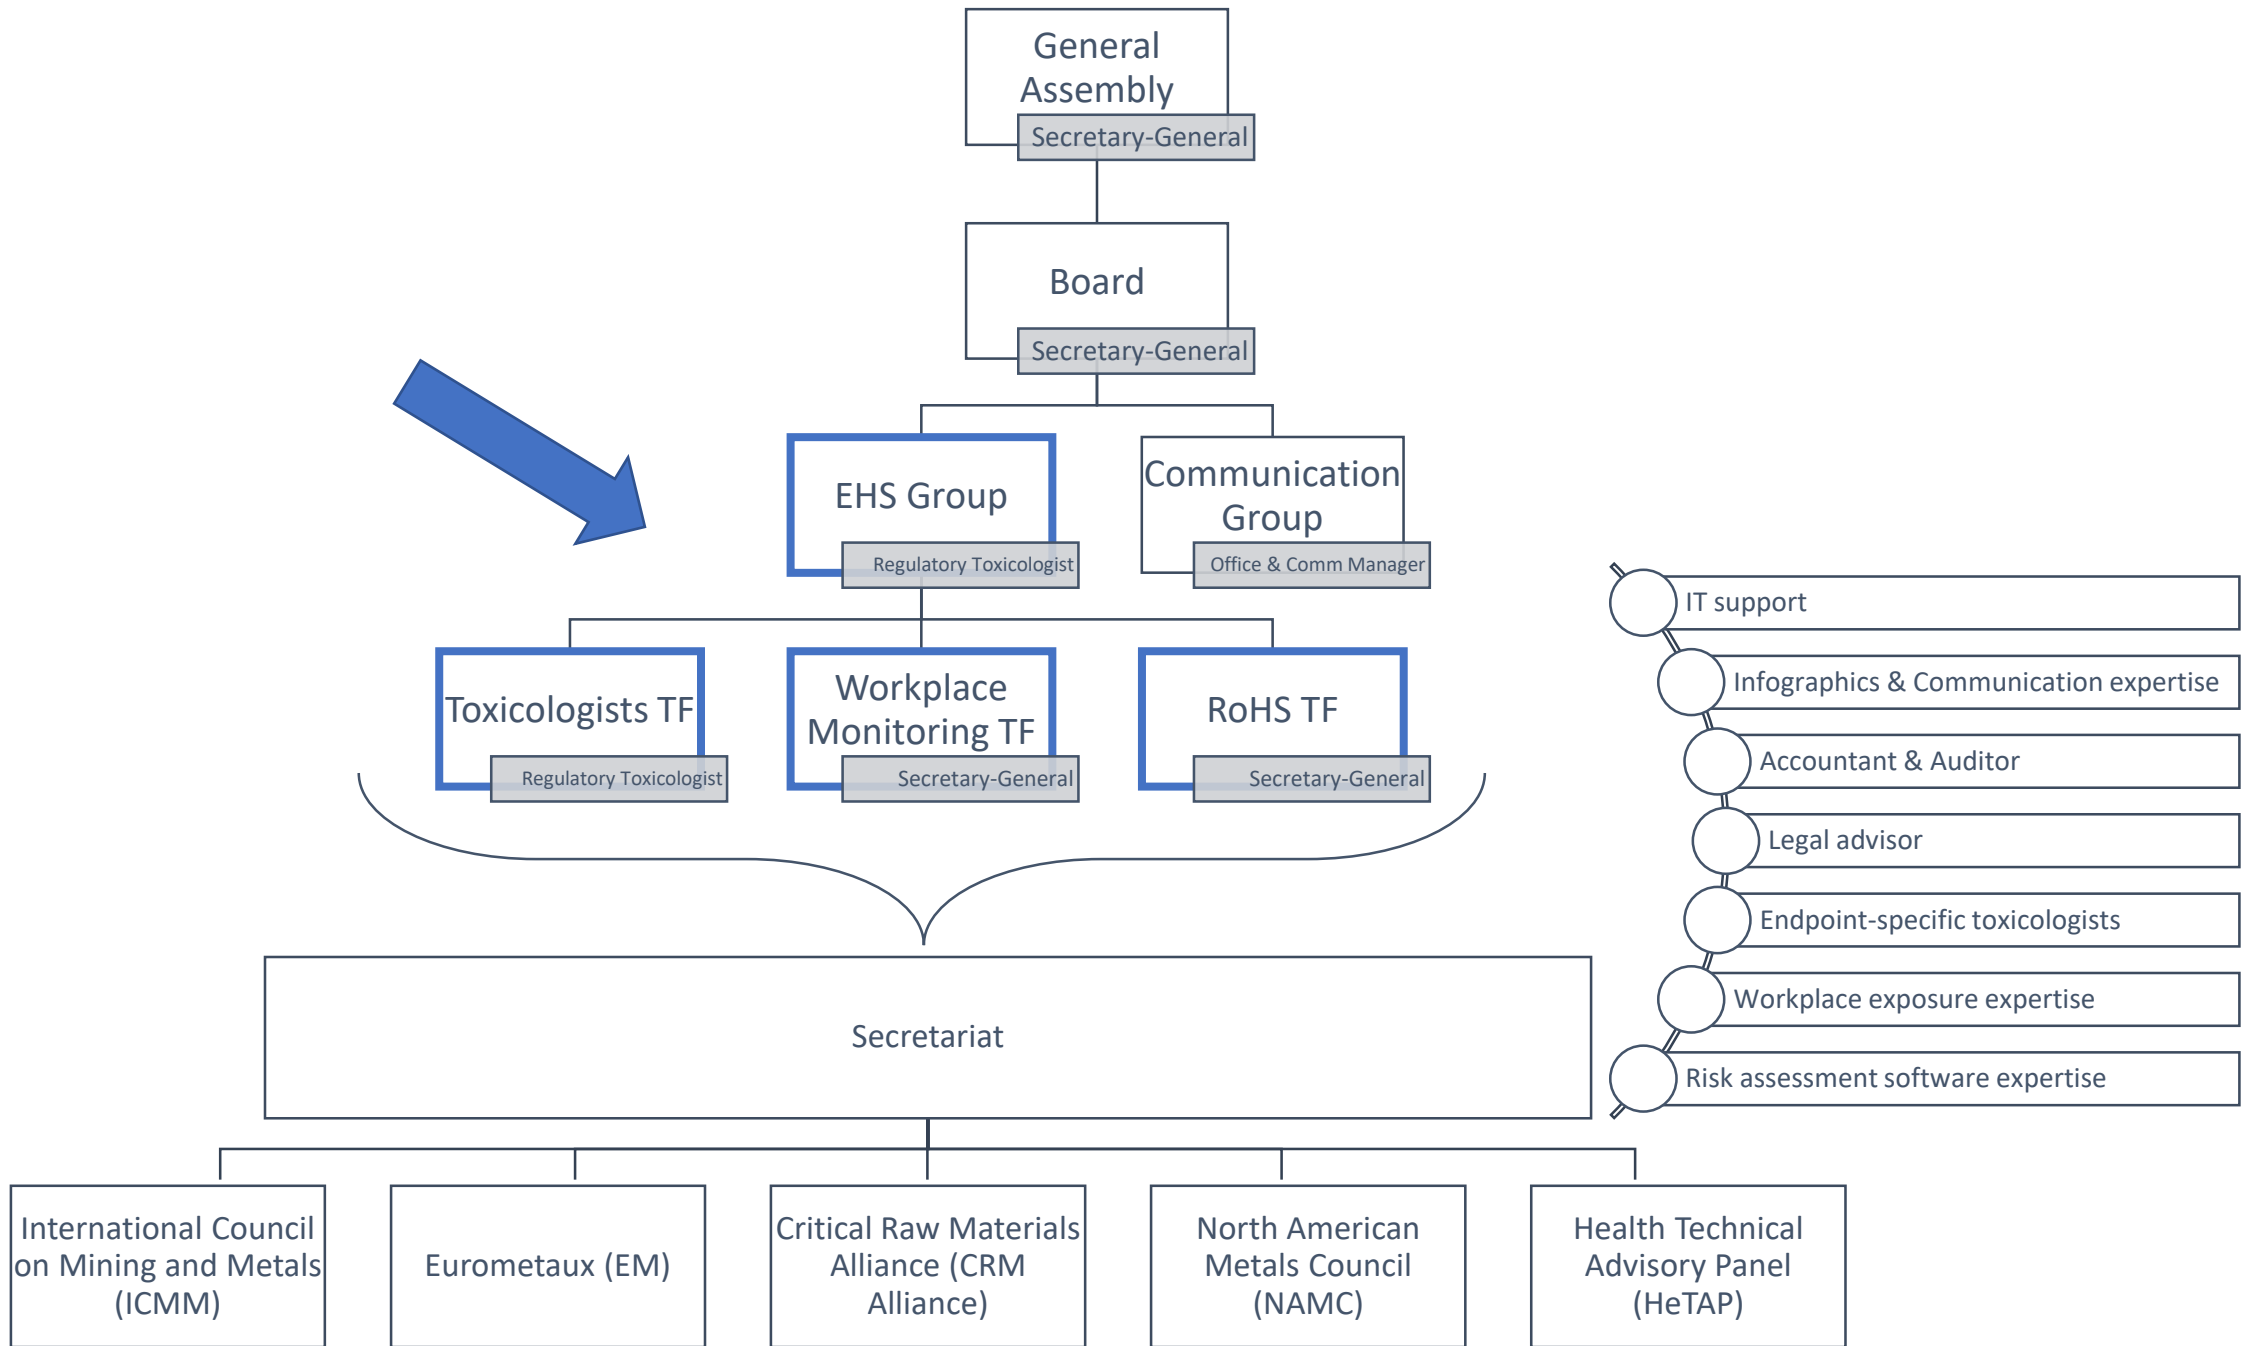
General Assembly
Secretary-General

Board
Secretary-General

EHS Group
Regulatory Toxicologist

Communication Group
Office & Comm Manager

Toxicologists TF
Regulatory Toxicologist

Workplace Monitoring TF
Secretary-General

RoHS TF
Secretary-General

Secretariat

International Council on Mining and Metals (ICMM)

Eurometaux (EM)

Critical Raw Materials Alliance (CRM Alliance)

North American Metals Council (NAMC)

Health Technical Advisory Panel (HeTAP)

IT support
Infographics & Communication expertise
Accountant & Auditor
Legal advisor
Endpoint-specific toxicologists
Workplace exposure expertise
Risk assessment software expertise